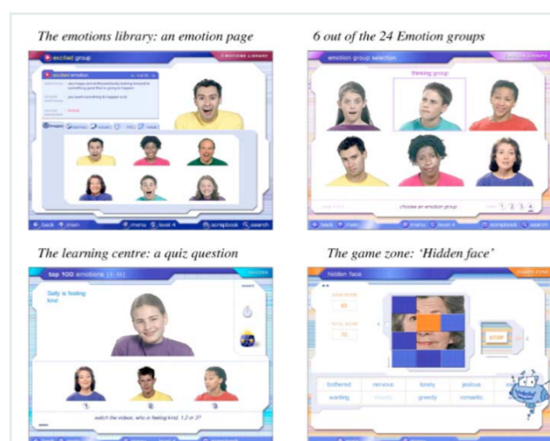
The emotions library: an emotion page

excited group

excited emotion

back main menu level 4 scrapbook search

6 out of the 24 Emotion groups

emotion group selection

thinking group

choose an emotion group

1 2 3

back main menu level 4 scrapbook search

The learning centre: a quiz question

top 100 emotions

Sally is feeling kind

1 2 3

watch the videos, who is feeling kind, 1,2 or 3?

back main

The game zone: 'Hidden face'

hidden face

bothered nervous lonely jealous

wanting greedy romantic

back main